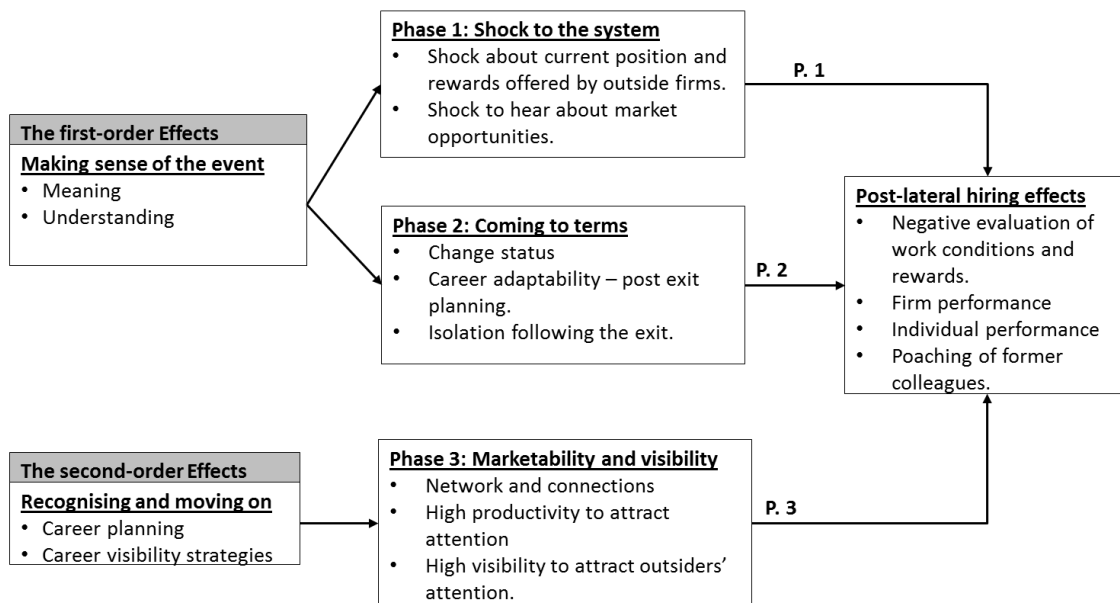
The first-order Effects

Making sense of the event
• Meaning
• Understanding

Phase 1: Shock to the system
• Shock about current position and rewards offered by outside firms.
• Shock to hear about market opportunities.

P. 1

Phase 2: Coming to terms
• Change status
• Career adaptability – post exit planning.
• Isolation following the exit.

P. 2

Post-lateral hiring effects
• Negative evaluation of work conditions and rewards.
• Firm performance
• Individual performance
• Poaching of former colleagues.

The second-order Effects

Recognising and moving on
• Career planning
• Career visibility strategies

Phase 3: Marketability and visibility
• Network and connections
• High productivity to attract attention
• High visibility to attract outsiders' attention.

P. 3